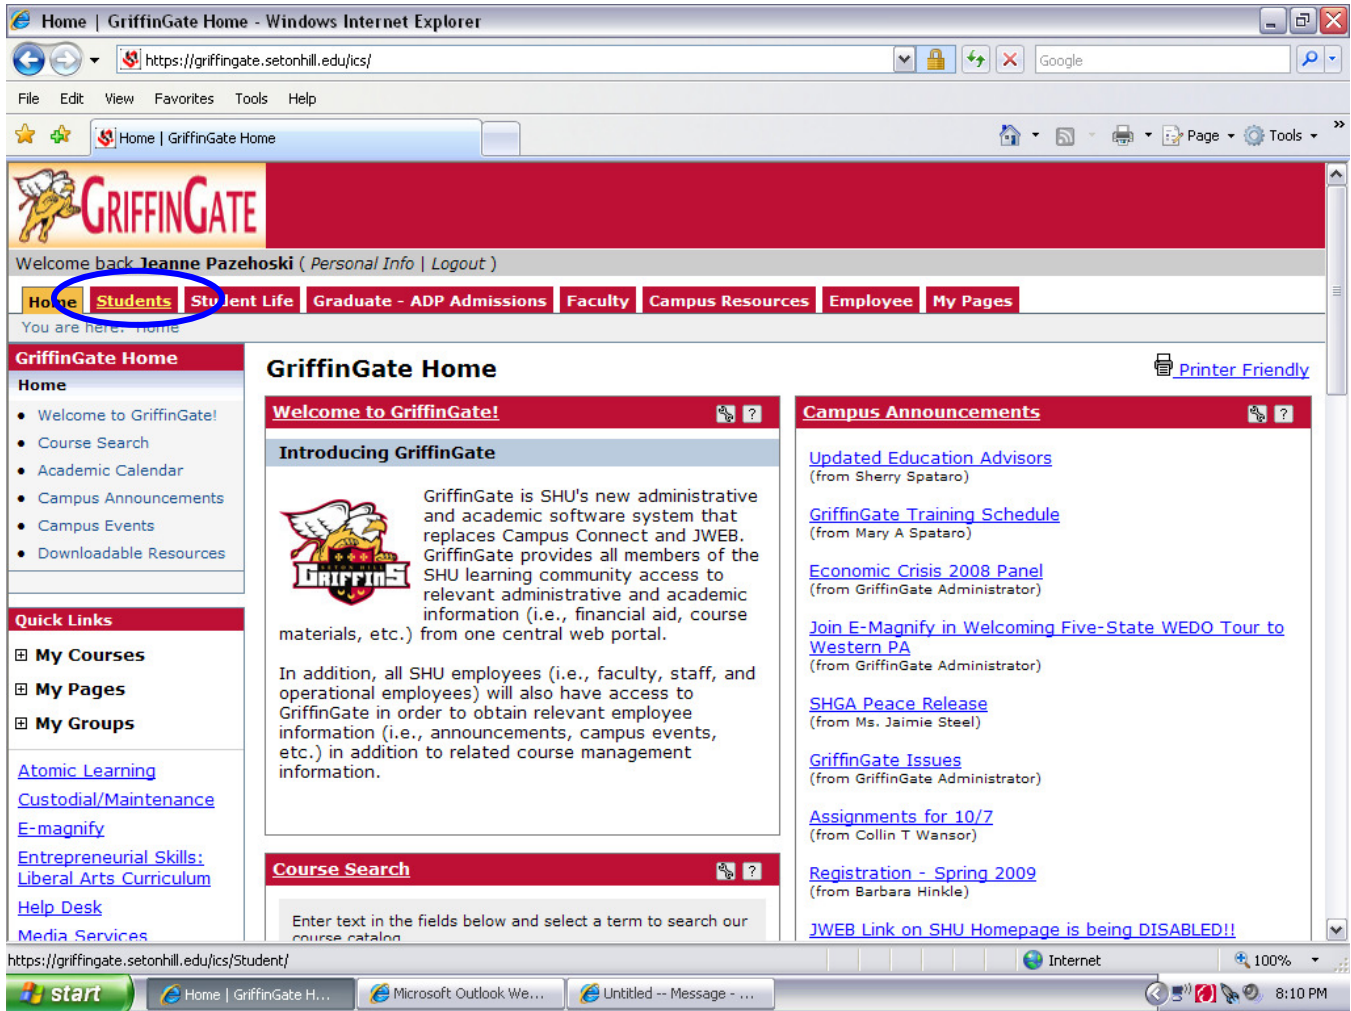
Home | GriffinGate Home - Windows Internet Explorer

https://griffingate.setonhill.edu/ics/

Google

File Edit View Favorites Tools Help

Home | GriffinGate Home

Page Tools

GRIFFINGATE

Welcome back Jeanne Pazehoski ( Personal Info | Logout )

Home Students Student Life Graduate - ADP Admissions Faculty Campus Resources Employee My Pages

You are here: Home

GriffinGate Home

Home

- Welcome to GriffinGate!
- Course Search
- Academic Calendar
- Campus Announcements
- Campus Events
- Downloadable Resources

Quick Links

My Courses

My Pages

My Groups

Atomic Learning

Custodial/Maintenance

E-magnify

Entrepreneurial Skills: Liberal Arts Curriculum

Help Desk

Media Services

GriffinGate Home

Printer Friendly

Welcome to GriffinGate!

Introducing GriffinGate

GRIFFINS

GriffinGate is SHU's new administrative and academic software system that replaces Campus Connect and JWEB. GriffinGate provides all members of the SHU learning community access to relevant administrative and academic information (i.e., financial aid, course materials, etc.) from one central web portal.

In addition, all SHU employees (i.e., faculty, staff, and operational employees) will also have access to GriffinGate in order to obtain relevant employee information (i.e., announcements, campus events, etc.) in addition to related course management information.

Course Search

Enter text in the fields below and select a term to search our course catalog

Campus Announcements

Updated Education Advisors
(from Sherry Spataro)

GriffinGate Training Schedule
(from Mary A Spataro)

Economic Crisis 2008 Panel
(from GriffinGate Administrator)

Join E-Magnify in Welcoming Five-State WEDO Tour to Western PA
(from GriffinGate Administrator)

SHGA Peace Release
(from Ms. Jaimie Steel)

GriffinGate Issues
(from GriffinGate Administrator)

Assignments for 10/7
(from Collin T Wansor)

Registration - Spring 2009
(from Barbara Hinkle)

JWEB Link on SHU Homepage is being DISABLED!!

https://griffingate.setonhill.edu/ics/Student/

Internet

100%

start

Home | GriffinGate H...

Microsoft Outlook We...

Untitled -- Message - ...

8:10 PM